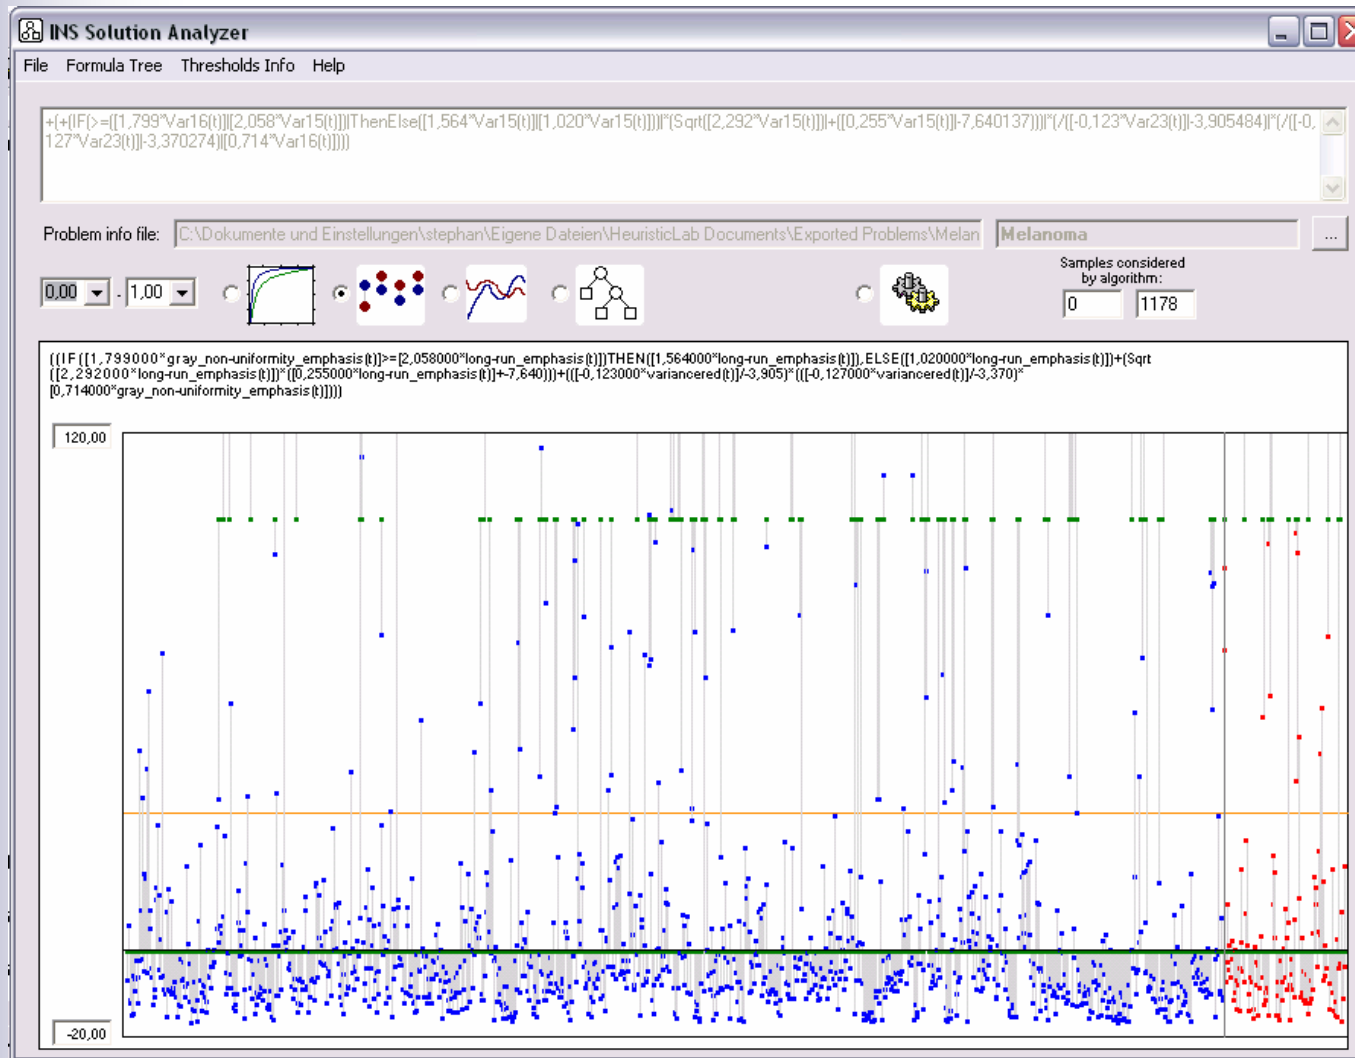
INS Solution Analyzer

File Formula Tree Thresholds Info Help

+(+(IF(>=([1,799*Var16(t)][2,058*Var15(t)])ThenElse([1,564*Var15(t)][1,020*Var15(t)]))*(Sqrt([2,292*Var15(t)])+([0,255*Var15(t)]-7,640137)))*(/([-0,123*Var23(t)]-3,905484)*(/([-0,127*Var23(t)]-3,370274)[0,714*Var16(t)])))

Problem info file: C:\Dokumente und Einstellungen\stephan\Eigene Dateien\HeuristicLab Documents\Exported Problems\Melan

Melanoma

...

0,00 - 1,00

Samples considered by algorithm:

0 1178

((IF([1,799000*gray_non-uniformity_emphasis(t)]>=[2,058000*long-run_emphasis(t)])THEN([1,564000*long-run_emphasis(t)]),ELSE([1,020000*long-run_emphasis(t)])+(Sqrt([2,292000*long-run_emphasis(t)])*([0,255000*long-run_emphasis(t)]+-7,640)))+(([-0,123000*variancered(t)]/-3,905)*(([-0,127000*variancered(t)]/-3,370)*[0,714000*gray_non-uniformity_emphasis(t)])))

120,00

-20,00